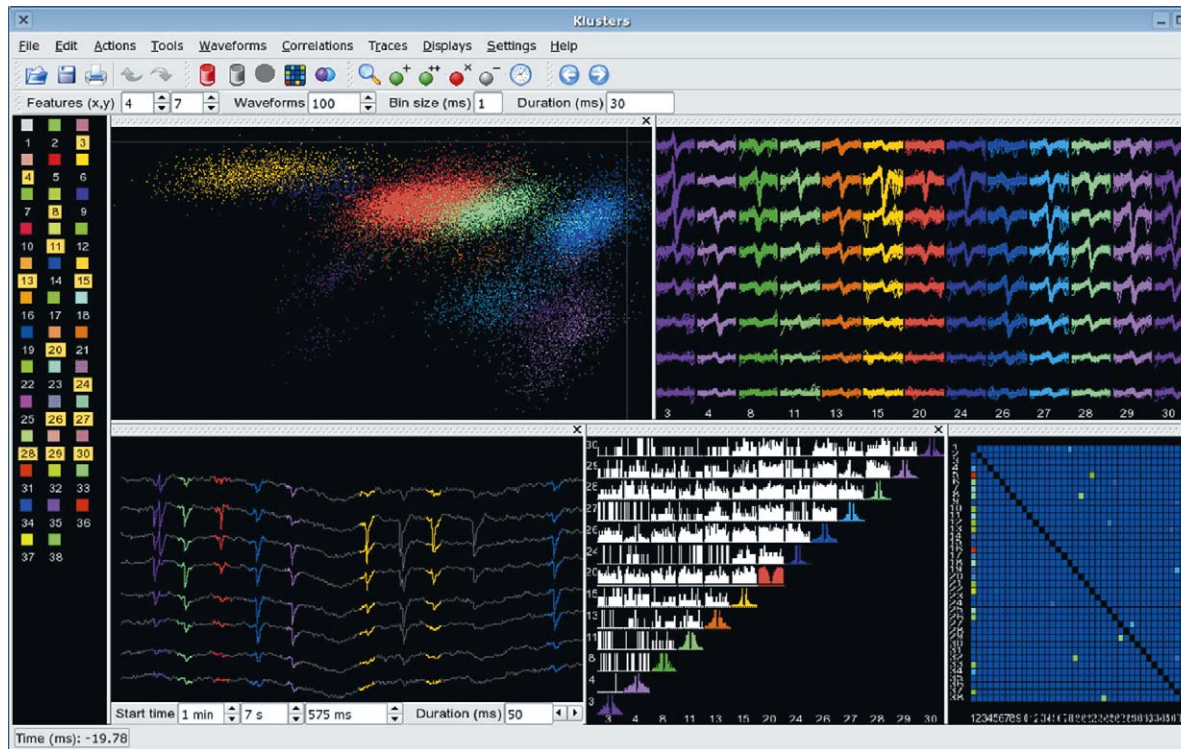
Klusters

File Edit Actions Tools Waveforms Correlations Traces Displays Settings Help

Features (x,y) 4 7 Waveforms 100 Bin size (ms) 1 Duration (ms) 30

1 2 3
4 5 6
7 8 9
10 11 12
13 14 15
16 17 18
19 20 21
22 23 24
25 26 27
28 29 30
31 32 33
34 35 36
37 38

3 4 8 11 13 15 20 24 26 27 28 29 30

30
29
28
27
26
24
20
15
13
11
8
4
3

3 4 8 11 13 15 20 24 26 27 28 29 30

Start time 1 min 7 s 575 ms Duration (ms) 50

Time (ms): -19.78